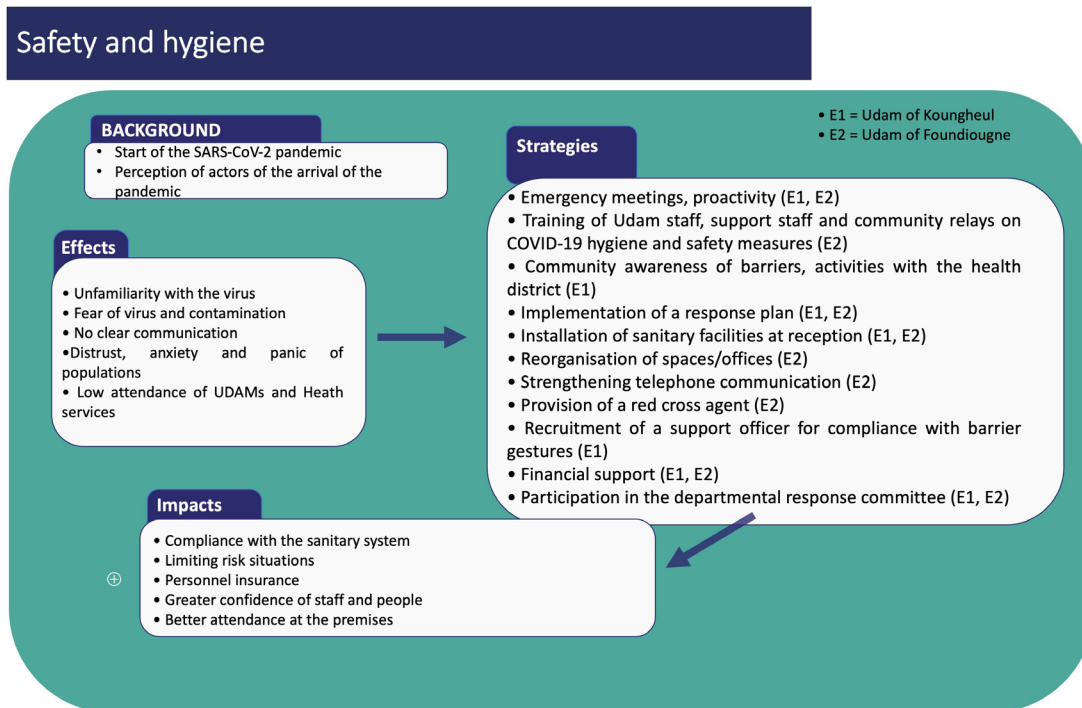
Safety and hygiene

• E1 = Udam of Koungheul
• E2 = Udam of Foundiougne

BACKGROUND
• Start of the SARS-CoV-2 pandemic
• Perception of actors of the arrival of the pandemic

Effects
• Unfamiliarity with the virus
• Fear of virus and contamination
• No clear communication
•Distrust, anxiety and panic of populations
• Low attendance of UDAMs and Heath services

Strategies
• Emergency meetings, proactivity (E1, E2)
• Training of Udam staff, support staff and community relays on COVID-19 hygiene and safety measures (E2)
• Community awareness of barriers, activities with the health district (E1)
• Implementation of a response plan (E1, E2)
• Installation of sanitary facilities at reception (E1, E2)
• Reorganisation of spaces/offices (E2)
• Strengthening telephone communication (E2)
• Provision of a red cross agent (E2)
• Recruitment of a support officer for compliance with barrier gestures (E1)
• Financial support (E1, E2)
• Participation in the departmental response committee (E1, E2)

Impacts
• Compliance with the sanitary system
• Limiting risk situations
• Personnel insurance
• Greater confidence of staff and people
• Better attendance at the premises